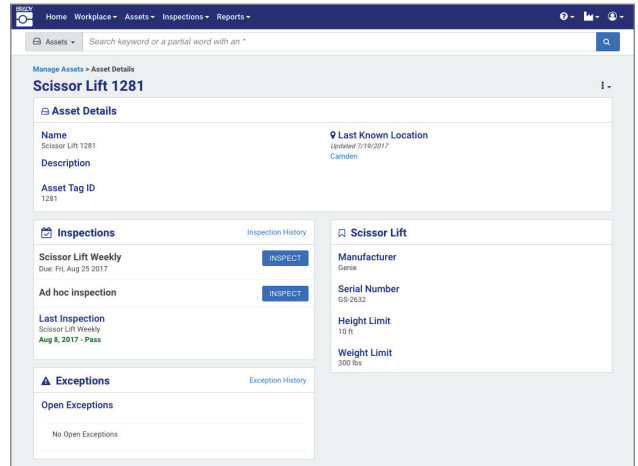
BRADY

Home Workplace ▾ Assets ▾ Inspections ▾ Reports ▾

Assets ▾ Search keyword or a partial word with an *

Manage Assets > Asset Details

Scissor Lift 1281

Asset Details

Name
Scissor Lift 1281

Description

Asset Tag ID
1281

Last Known Location
Updated 7/19/2017
Camden

Inspections
Inspection History

Scissor Lift Weekly
Due: Fri, Aug 25 2017
INSPECT

Ad hoc inspection
INSPECT

Last Inspection
Scissor Lift Weekly
Aug 8, 2017 - Pass

Scissor Lift

Manufacturer
Genie

Serial Number
GS-2632

Height Limit
10 ft

Weight Limit
300 lbs

Exceptions
Exception History

Open Exceptions

No Open Exceptions